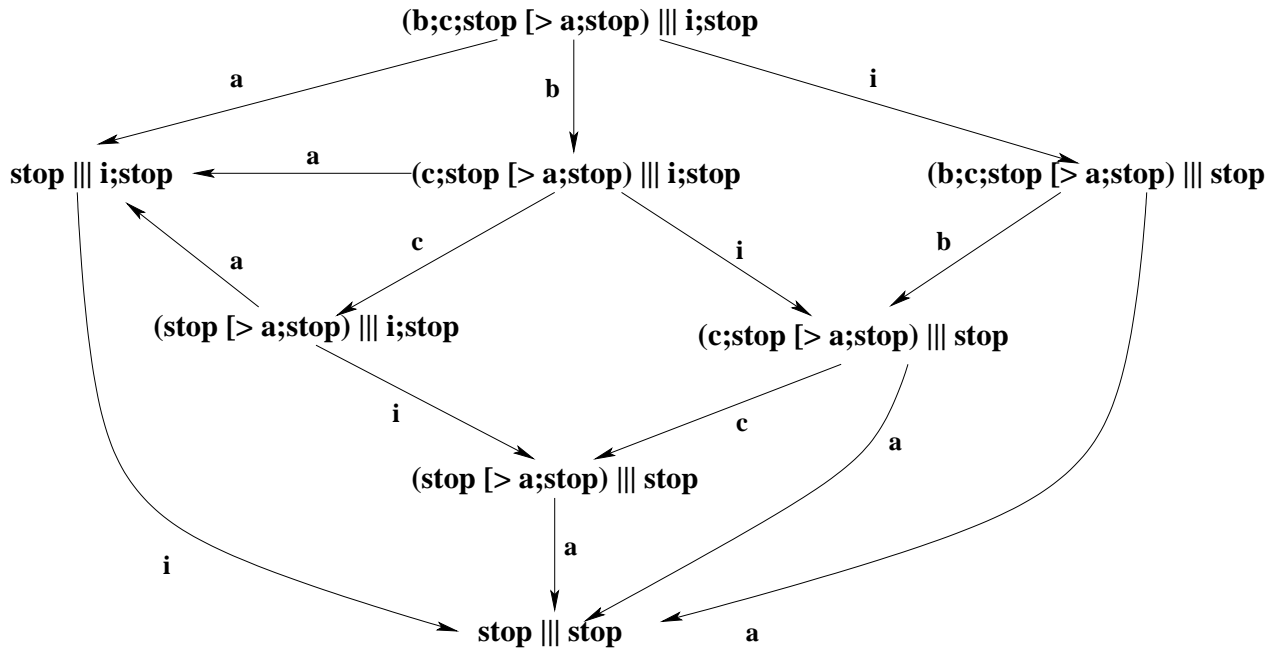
(b;c;stop [> a;stop) ||| i;stop

a

b

i

stop ||| i;stop

a

(c;stop [> a;stop) ||| i;stop

(b;c;stop [> a;stop) ||| stop

c

i

b

a

(stop [> a;stop) ||| i;stop

(c;stop [> a;stop) ||| stop

i

c

a

(stop [> a;stop) ||| stop

a

i

stop ||| stop

a